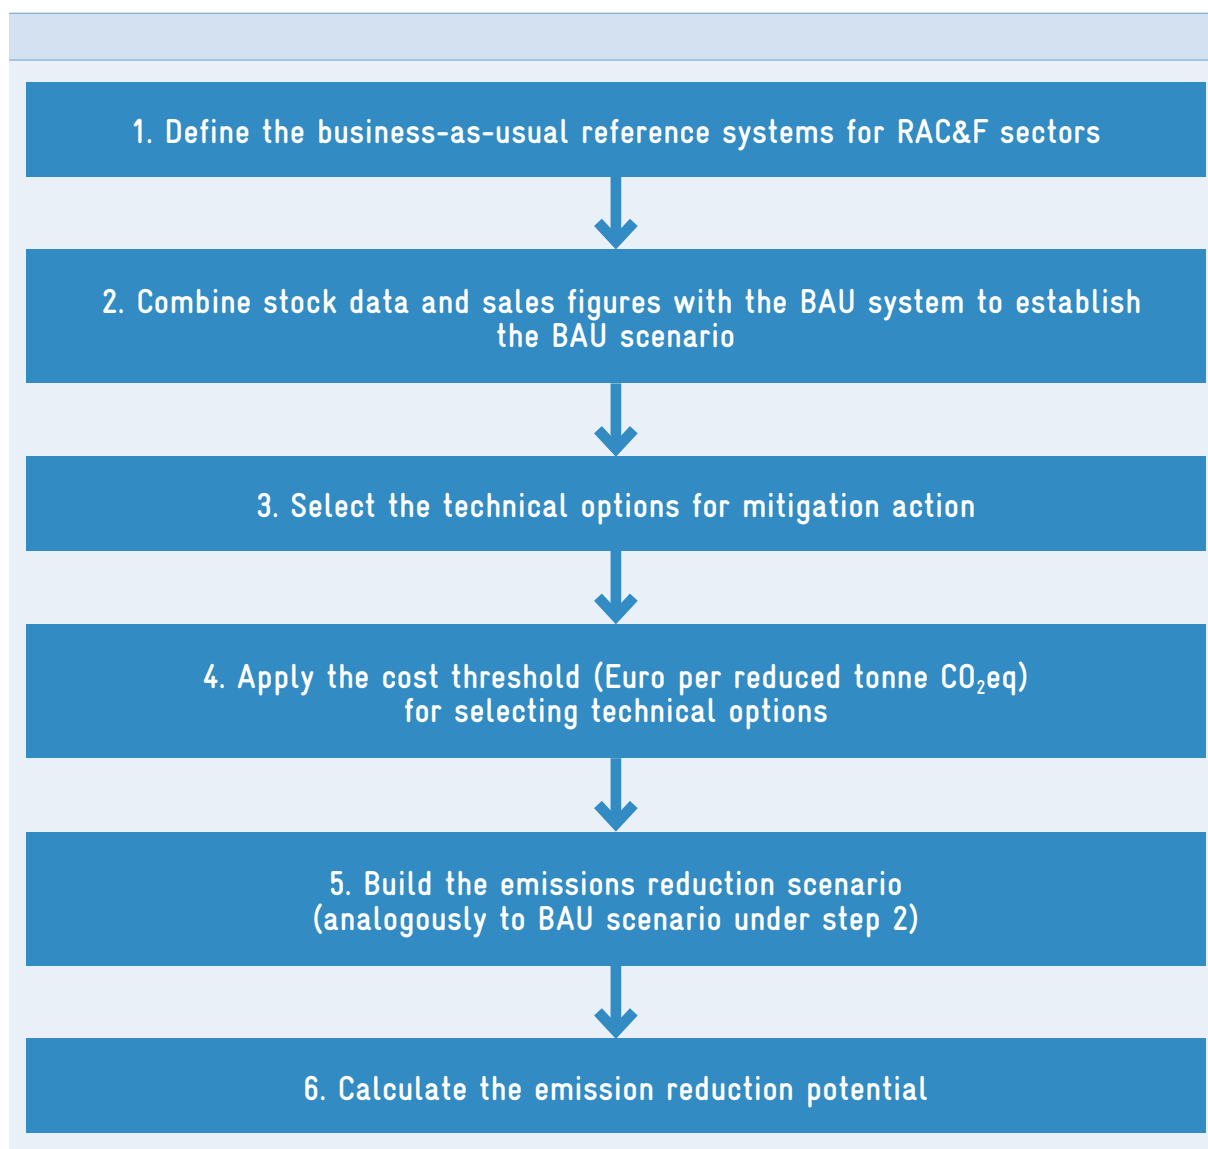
1. Define the business-as-usual reference systems for RAC&F sectors

2. Combine stock data and sales figures with the BAU system to establish the BAU scenario

3. Select the technical options for mitigation action

4. Apply the cost threshold (Euro per reduced tonne $CO_2$eq) for selecting technical options

5. Build the emissions reduction scenario (analogously to BAU scenario under step 2)

6. Calculate the emission reduction potential